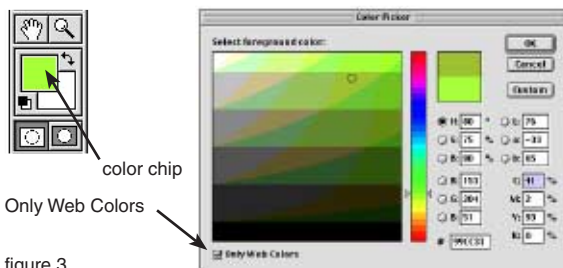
color chip

Only Web Colors

figure 3

Color Picker

Select foreground color:

OK

Cancel

Custom

H: 80 °

S: 75 %

B: 80 %

R: 153

G: 204

B: 51

L: 75

a: -33

b: 65

C: 41 %

M: 2 %

Y: 93 %

K: 0 %

# 99CC33

Only Web Colors